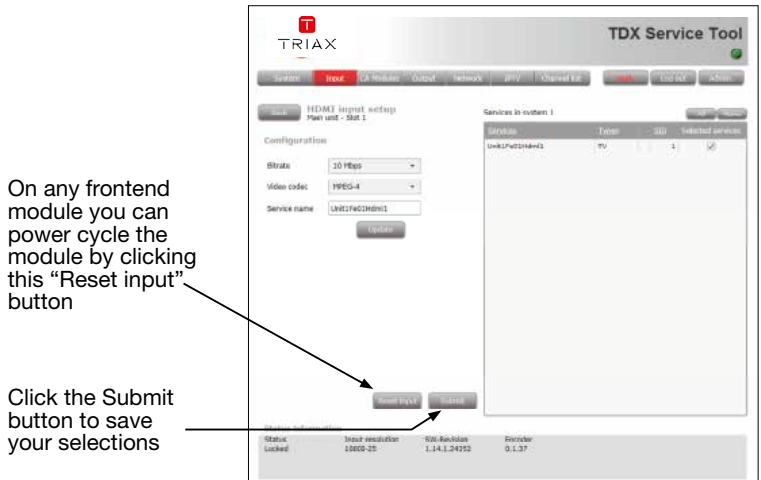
On any frontend module you can power cycle the module by clicking this "Reset input" button

Click the Submit button to save your selections

TRIAX

TDX Service Tool

System Input CA Modules Output Network IPTV Channel list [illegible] Log out Admin

Back HDMI input setup
Main unit - Slot 1

Configuration

Bitrate 10 Mbps

Video codec MPEG-4

Service name Unit1Fe01Hdmi1

Update

Services in system 1

| Services | Type | SID | Selected services |
|---|---|---|---|
| Unit1Fe01Hdmi1 | TV | 1 | ✓ |

Reset input Submit

Status information

| Status | Input resolution | SW-Revision | Encoder |
|---|---|---|---|
| Locked | 1080i-25 | 1.14.1.24252 | 0.1.37 |